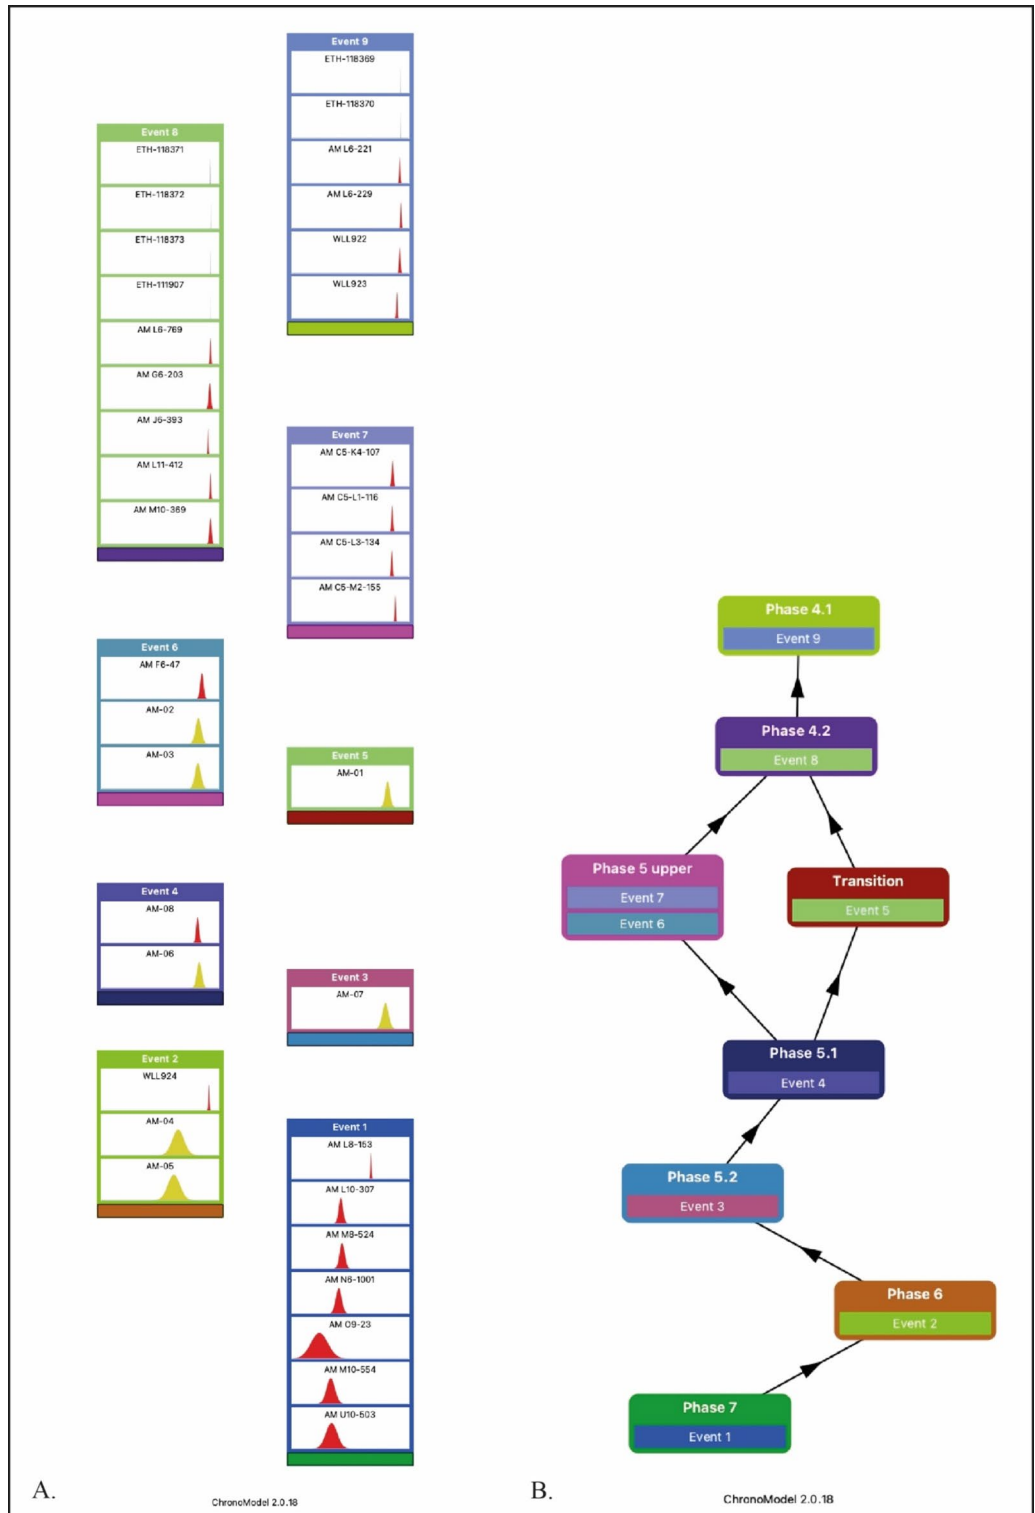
Event 8
ETH-118371
ETH-118372
ETH-118373
ETH-111907
AM L6-769
AM G6-203
AM J6-393
AM L11-412
AM M10-369

Event 9
ETH-118369
ETH-118370
AM L6-221
AM L6-229
WLL922
WLL923

Event 7
AM C5-K4-107
AM C5-L1-116
AM C5-L3-134
AM C5-M2-155

Event 6
AM F6-47
AM-02
AM-03

Event 5
AM-01

Event 4
AM-08
AM-06

Event 3
AM-07

Event 2
WLL924
AM-04
AM-05

Event 1
AM L8-153
AM L10-307
AM M8-524
AM N8-1001
AM O9-23
AM M10-554
AM U10-503

A.
ChronoModel 2.0.18

Phase 4.1
Event 9
Phase 4.2
Event 8
Phase 5 upper
Event 7
Event 6
Transition
Event 5
Phase 5.1
Event 4
Phase 5.2
Event 3
Phase 6
Event 2
Phase 7
Event 1

B.
ChronoModel 2.0.18